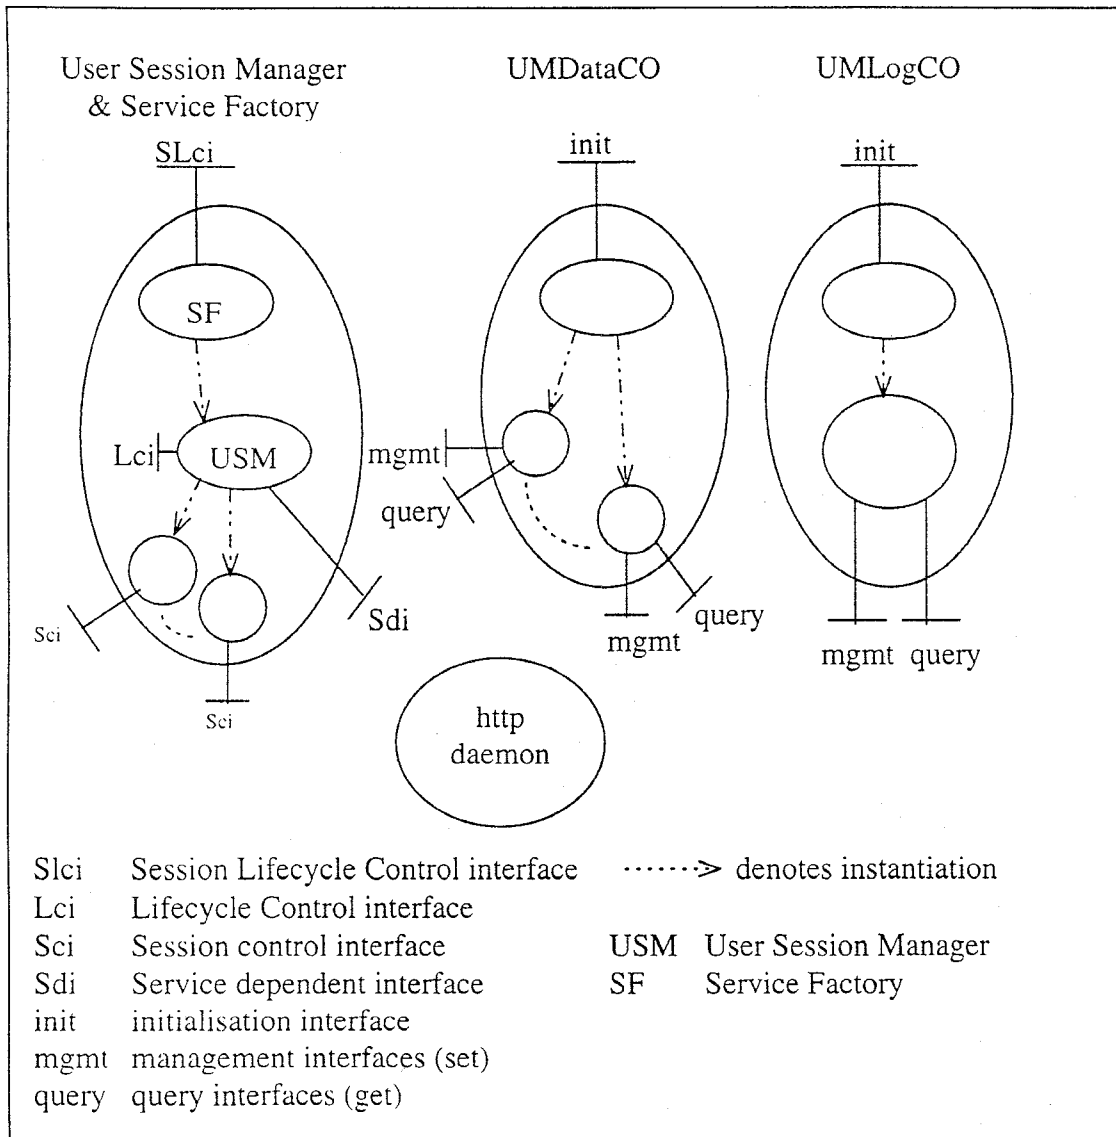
User Session Manager & Service Factory

UMDataCO

UMLogCO

SLci

init

init

SF

Lci

USM

mgmt

query

Sci

Sdi

query

mgmt

mgmt query

Sci

http daemon

| | | | |
|---|---|---|---|
| Slci | Session Lifecycle Control interface | ·······> | denotes instantiation |
| Lci | Lifecycle Control interface | | |
| Sci | Session control interface | USM | User Session Manager |
| Sdi | Service dependent interface | SF | Service Factory |
| init | initialisation interface | | |
| mgmt | management interfaces (set) | | |
| query | query interfaces (get) | | |